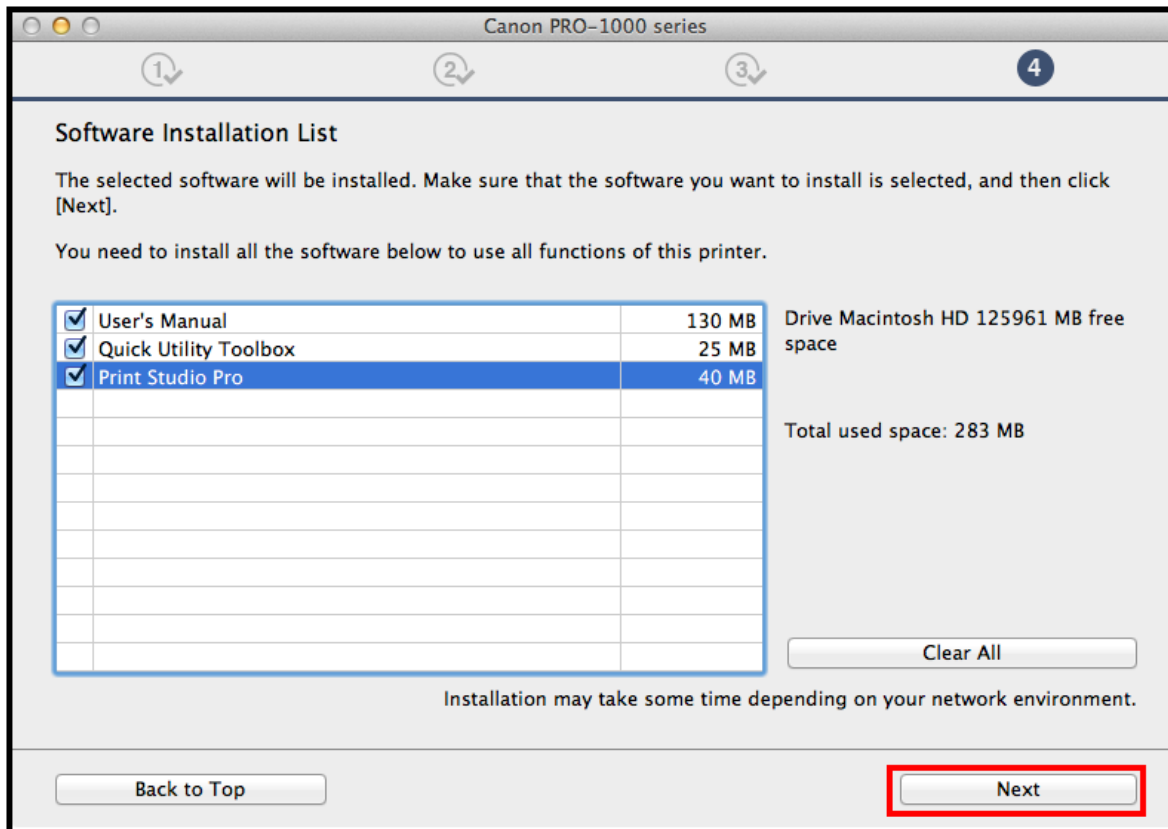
Canon PRO-1000 series

1 2 3 4

Software Installation List

The selected software will be installed. Make sure that the software you want to install is selected, and then click [Next].

You need to install all the software below to use all functions of this printer.

| | | |
|---|---|---|
| ☑ | User's Manual | 130 MB |
| ☑ | Quick Utility Toolbox | 25 MB |
| ☑ | Print Studio Pro | 40 MB |

Drive Macintosh HD 125961 MB free space

Total used space: 283 MB

Clear All

Installation may take some time depending on your network environment.

Back to Top

Next